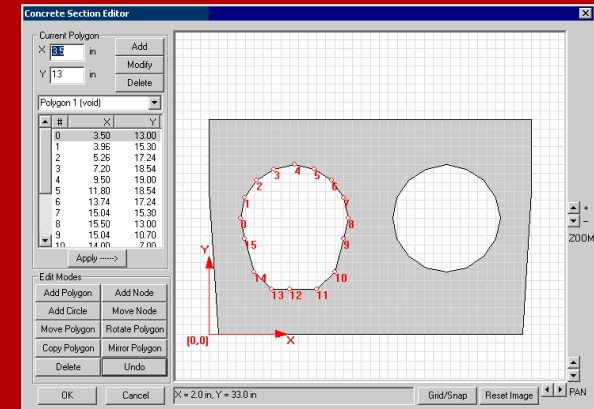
Concrete Section Editor

Current Polygon
X 3.5 in
Y 13 in
Add
Modify
Delete

Polygon 1 (void)

| # | X | Y |
|---|---|---|
| 0 | 3.50 | 13.00 |
| 1 | 3.96 | 15.30 |
| 2 | 5.26 | 17.24 |
| 3 | 7.20 | 18.54 |
| 4 | 9.50 | 19.00 |
| 5 | 11.80 | 18.54 |
| 6 | 13.74 | 17.24 |
| 7 | 15.04 | 15.30 |
| 8 | 15.50 | 13.00 |
| 9 | 15.04 | 10.70 |
| 10 | 14.00 | 7.00 |

Apply ------>

Edit Modes
Add Polygon | Add Node
Add Circle | Move Node
Move Polygon | Rotate Polygon
Copy Polygon | Mirror Polygon
Delete | Undo

Y
X
(0,0)
0 1 2 3 4 5 6 7 8 9 10 11 12 13 14 15

+
−
ZOOM

PAN

OK
Cancel
X = 2.0 in, Y = 33.0 in
Grid/Snap
Reset Image